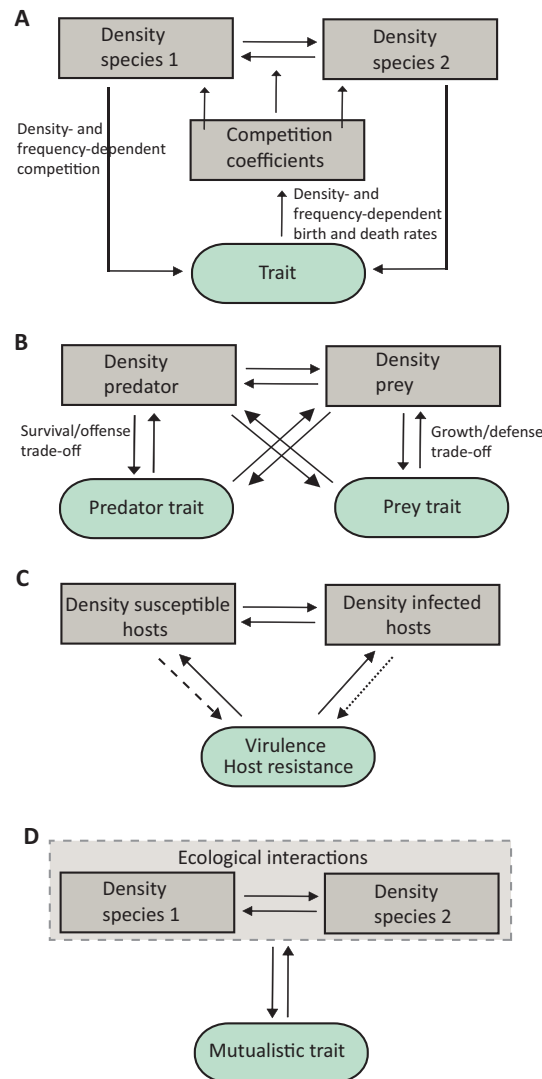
A

Density species 1

Density species 2

Density- and frequency-dependent competition

Competition coefficients

Density- and frequency-dependent birth and death rates

Trait

B

Density predator

Density prey

Survival/offense trade-off

Growth/defense trade-off

Predator trait

Prey trait

C

Density susceptible hosts

Density infected hosts

Virulence Host resistance

D

Ecological interactions

Density species 1

Density species 2

Mutualistic trait